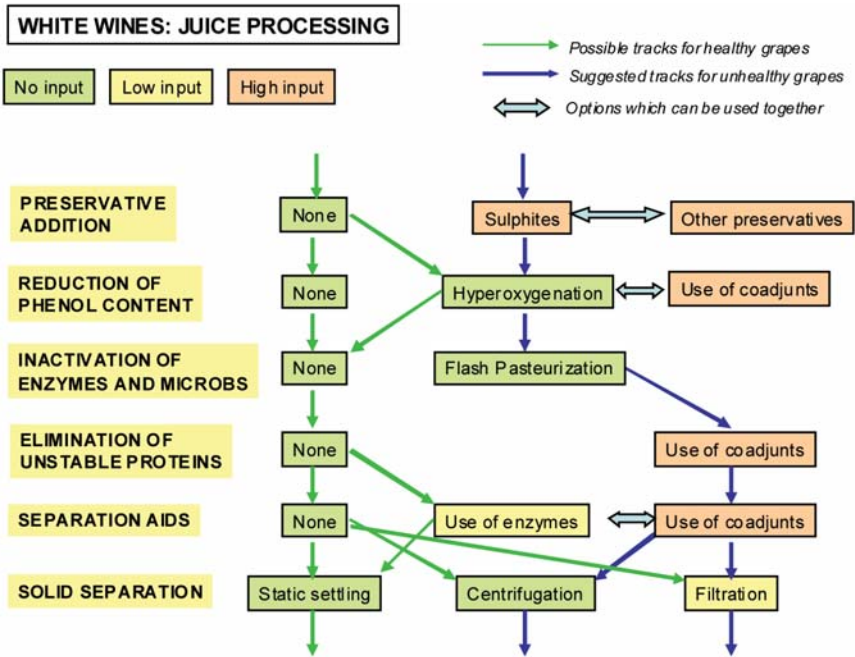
WHITE WINES: JUICE PROCESSING

No input
Low input
High input

Possible tracks for healthy grapes
Suggested tracks for unhealthy grapes
Options which can be used together

PRESERVATIVE ADDITION
None
Sulphites
Other preservatives

REDUCTION OF PHENOL CONTENT
None
Hyperoxygenation
Use of coadjunts

INACTIVATION OF ENZYMES AND MICROBS
None
Flash Pasteurization

ELIMINATION OF UNSTABLE PROTEINS
None
Use of coadjunts

SEPARATION AIDS
None
Use of enzymes
Use of coadjunts

SOLID SEPARATION
Static settling
Centrifugation
Filtration